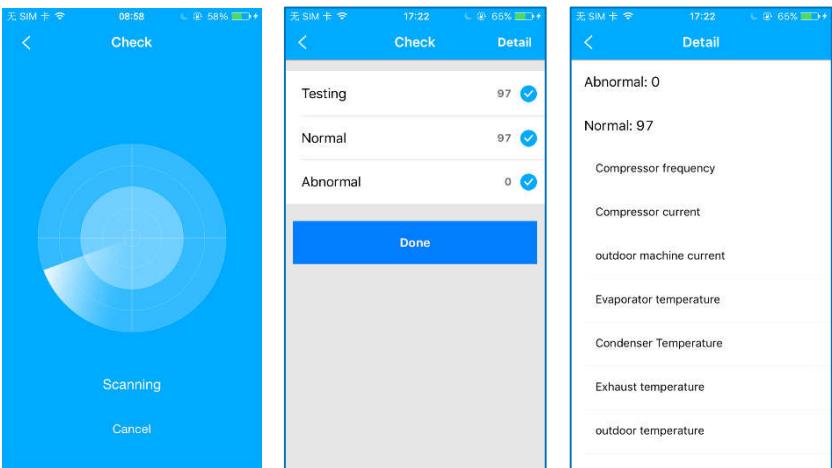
无 SIM 卡 08:58 58%

Check

Scanning

Cancel

无 SIM 卡 17:22 65%

Check Detail

Testing 97

Normal 97

Abnormal 0

Done

无 SIM 卡 17:22 65%

Detail

Abnormal: 0

Normal: 97

Compressor frequency

Compressor current

outdoor machine current

Evaporator temperature

Condenser Temperature

Exhaust temperature

outdoor temperature